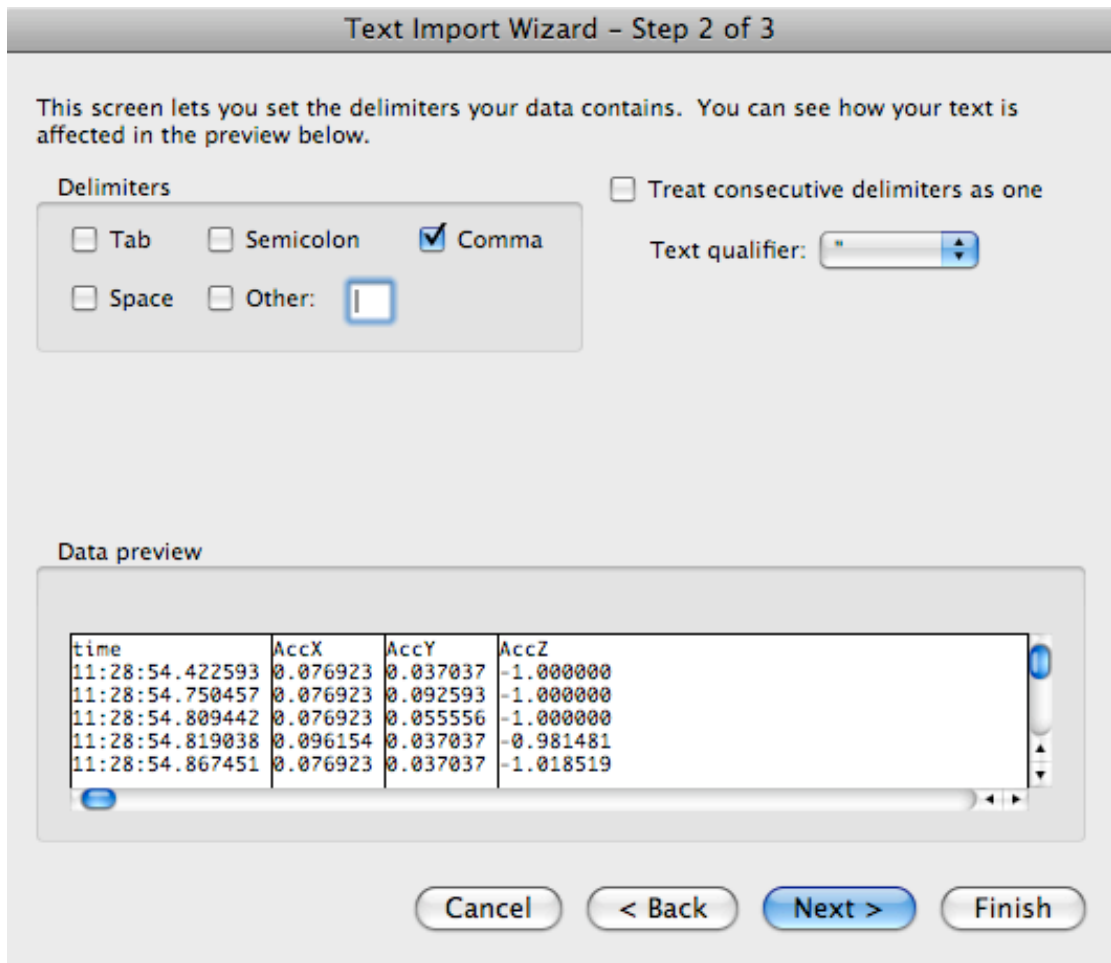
Text Import Wizard – Step 2 of 3

This screen lets you set the delimiters your data contains. You can see how your text is affected in the preview below.

Delimiters

Tab
Semicolon
Comma
Space
Other:

Treat consecutive delimiters as one

Text qualifier: "

Data preview

| time | AccX | AccY | AccZ |
|---|---|---|---|
| 11:28:54.422593 | 0.076923 | 0.037037 | -1.000000 |
| 11:28:54.750457 | 0.076923 | 0.092593 | -1.000000 |
| 11:28:54.809442 | 0.076923 | 0.055556 | -1.000000 |
| 11:28:54.819038 | 0.096154 | 0.037037 | -0.981481 |
| 11:28:54.867451 | 0.076923 | 0.037037 | -1.018519 |

Cancel
< Back
Next >
Finish